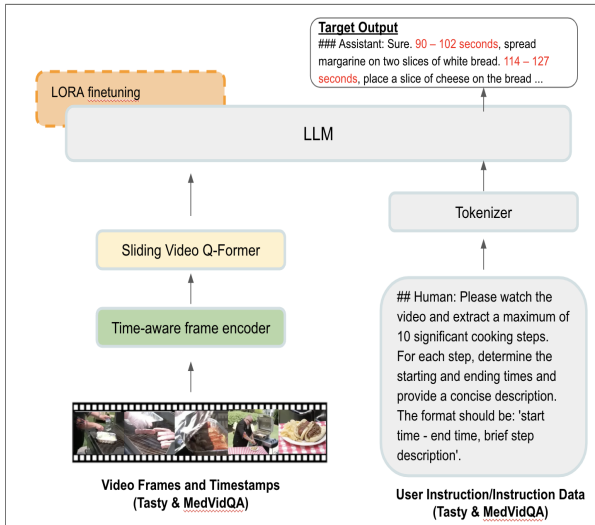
Target Output
### Assistant: Sure. 90 – 102 seconds, spread margarine on two slices of white bread. 114 – 127 seconds, place a slice of cheese on the bread ...

LORA finetuning

LLM

Tokenizer

Sliding Video Q-Former

Time-aware frame encoder

## Human: Please watch the video and extract a maximum of 10 significant cooking steps. For each step, determine the starting and ending times and provide a concise description. The format should be: 'start time - end time, brief step description'.

Video Frames and Timestamps
(Tasty & MedVidQA)

User Instruction/Instruction Data
(Tasty & MedVidQA)